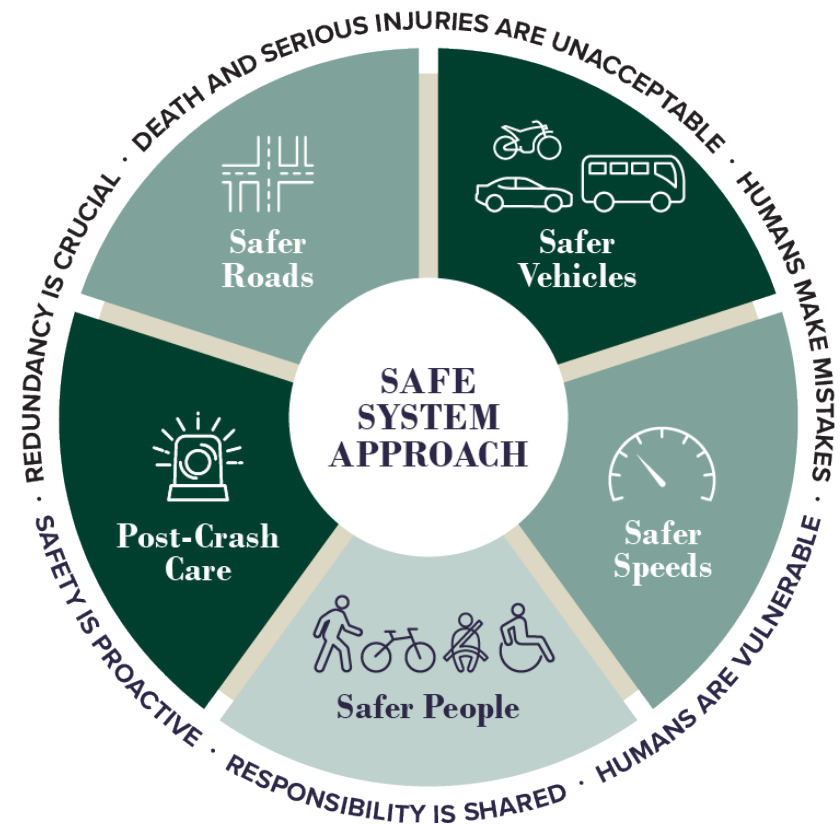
SAFE SYSTEM APPROACH

Safer Roads

Safer Vehicles

Safer Speeds

Safer People

Post-Crash Care

DEATH AND SERIOUS INJURIES ARE UNACCEPTABLE · HUMANS MAKE MISTAKES · HUMANS ARE VULNERABLE · RESPONSIBILITY IS SHARED · SAFETY IS PROACTIVE · REDUNDANCY IS CRUCIAL ·